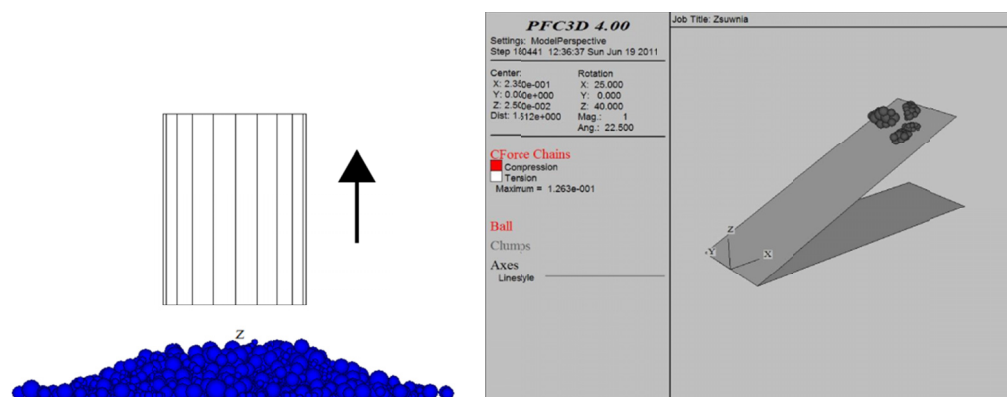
Z

PFC3D 4.00

Settings: ModelPerspective
Step 180441 12:36:37 Sun Jun 19 2011

Center:
X: 2.350e-001
Y: 0.000e+000
Z: 2.500e-002
Dist: 1.512e+000

Rotation
X: 25.000
Y: 0.000
Z: 40.000
Mag.: 1
Ang.: 22.500

CForce Chains
Compression
Tension
Maximum = 1.263e-001

Ball

Clumps

Axes
Linestyle

Job Title: Zsuwnia

Z
Y
X